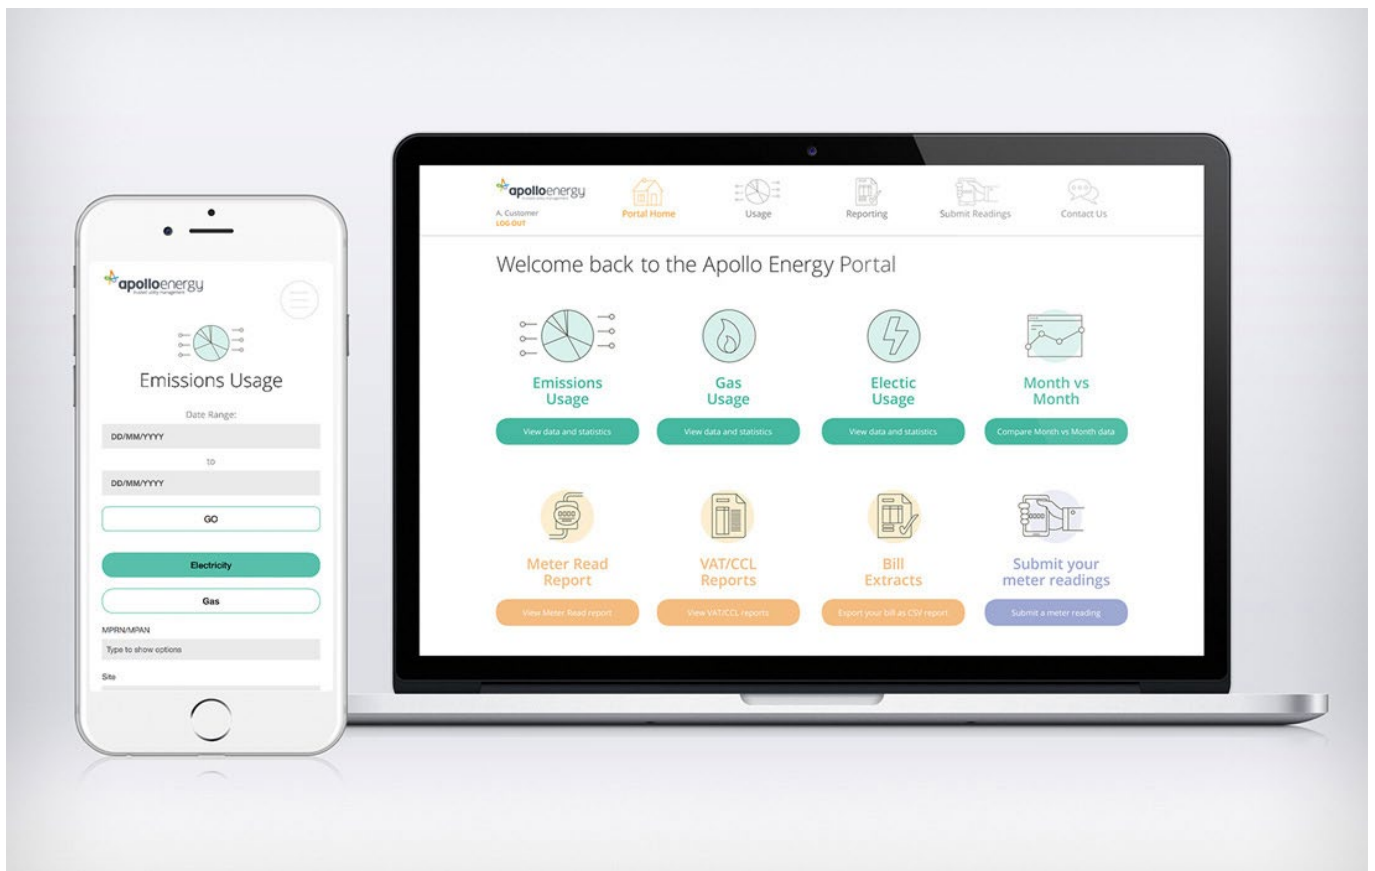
apolloenergy
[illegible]

Emissions Usage

Date Range:

DD/MM/YYYY

to

DD/MM/YYYY

GO

Electricity

Gas

MPRN/MPAN

Type to show options

Site

apolloenergy
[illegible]

A. Customer
LOG OUT

Portal Home

Usage

Reporting

Submit Readings

Contact Us

Welcome back to the Apollo Energy Portal

Emissions Usage
View data and statistics

Gas Usage
View data and statistics

Electic Usage
View data and statistics

Month vs Month
Compare Month vs Month data

Meter Read Report
View Meter Read report

VAT/CCL Reports
View VAT/CCL reports

Bill Extracts
Export your bill as CSV report

Submit your meter readings
Submit a meter reading